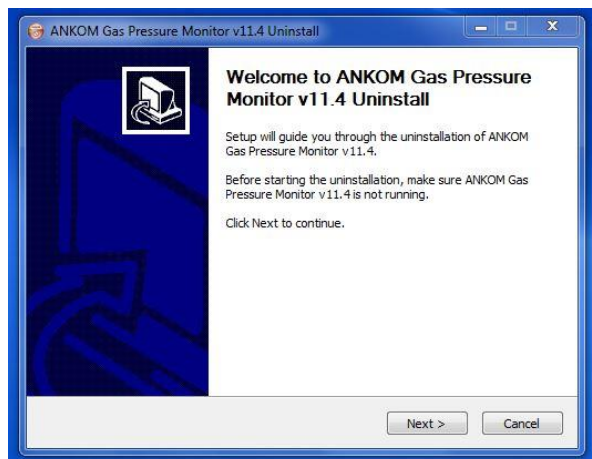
ANKOM Gas Pressure Monitor v11.4 Uninstall

Welcome to ANKOM Gas Pressure Monitor v11.4 Uninstall

Setup will guide you through the uninstallation of ANKOM Gas Pressure Monitor v11.4.

Before starting the uninstallation, make sure ANKOM Gas Pressure Monitor v11.4 is not running.

Click Next to continue.

Next >

Cancel